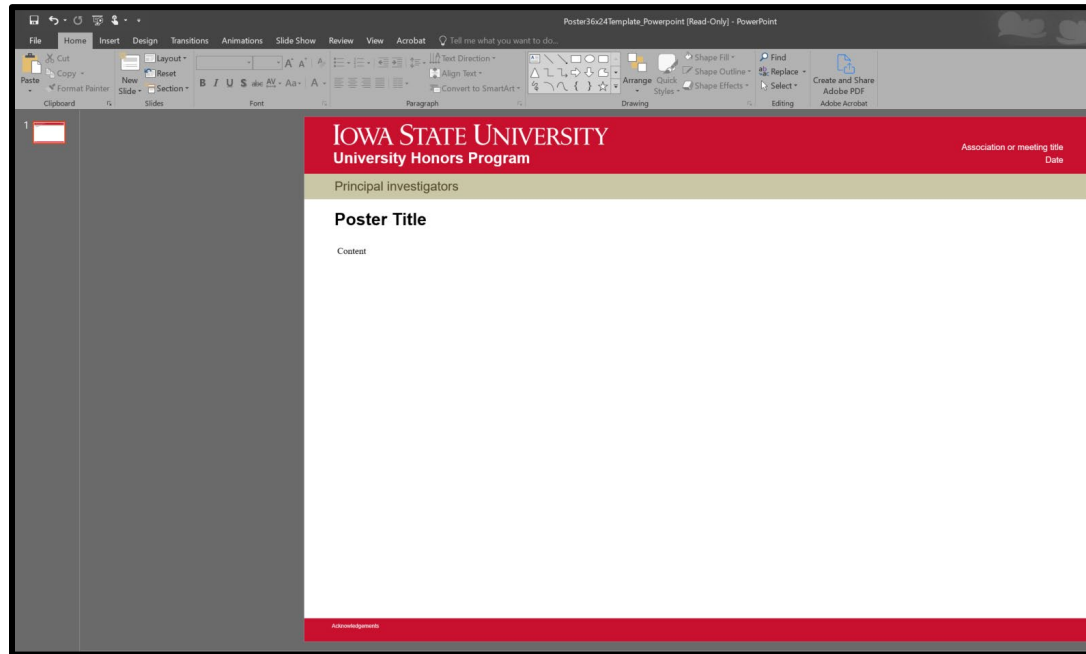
Poster36x24Template_Powerpoint [Read-Only] - PowerPoint

File Home Insert Design Transitions Animations Slide Show Review View Acrobat Tell me what you want to do...

Paste Cut Copy Format Painter Clipboard
New Slide Layout Reset Section Slides
Font
Text Direction Align Text Convert to SmartArt Paragraph
Arrange Quick Styles Shape Fill Shape Outline Shape Effects Drawing
Find Replace Select Editing
Create and Share Adobe PDF Adobe Acrobat

1

IOWA STATE UNIVERSITY
University Honors Program

Association or meeting title
Date

Principal investigators

Poster Title

Content

Acknowledgements